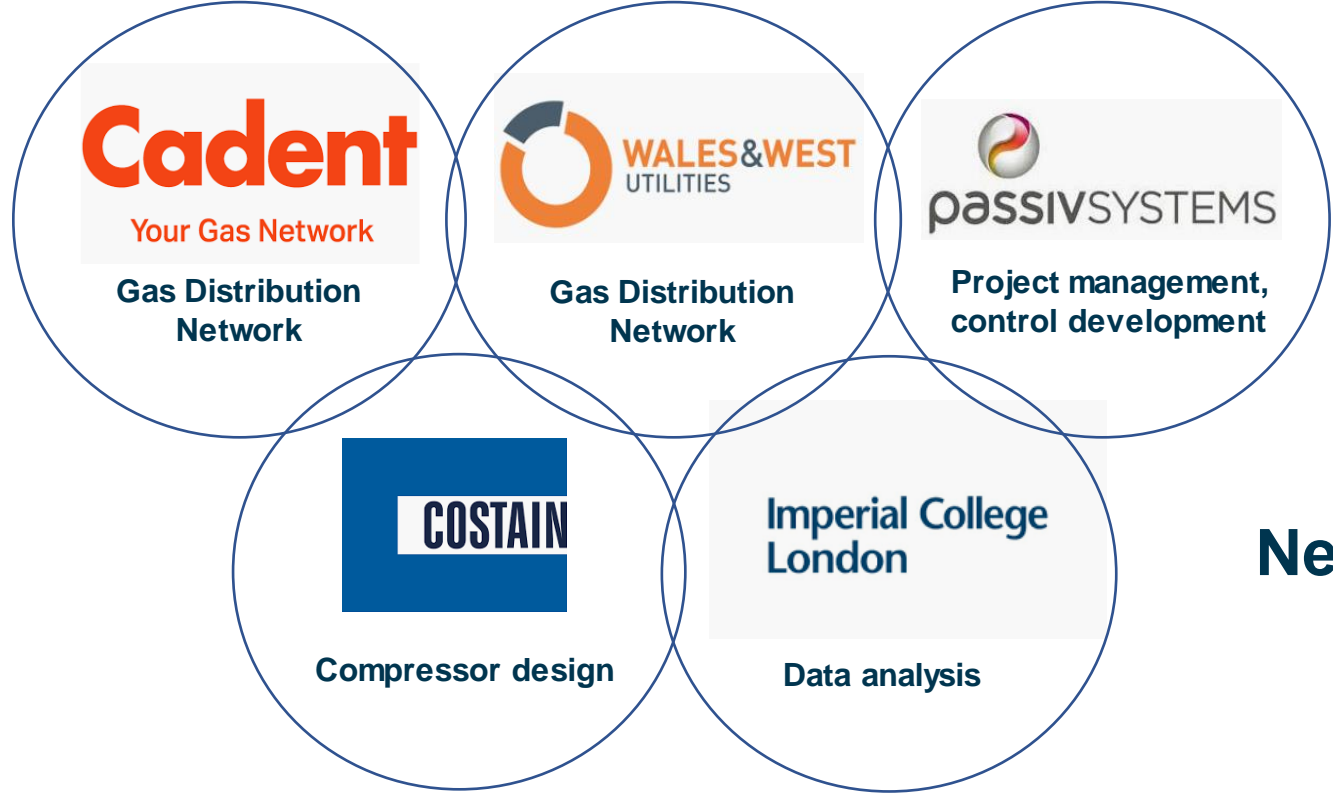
Cadent
Your Gas Network
Gas Distribution Network

WALES&WEST UTILITIES
Gas Distribution Network

passivSYSTEMS
Project management, control development

COSTAIN
Compressor design

Imperial College London
Data analysis

Ne